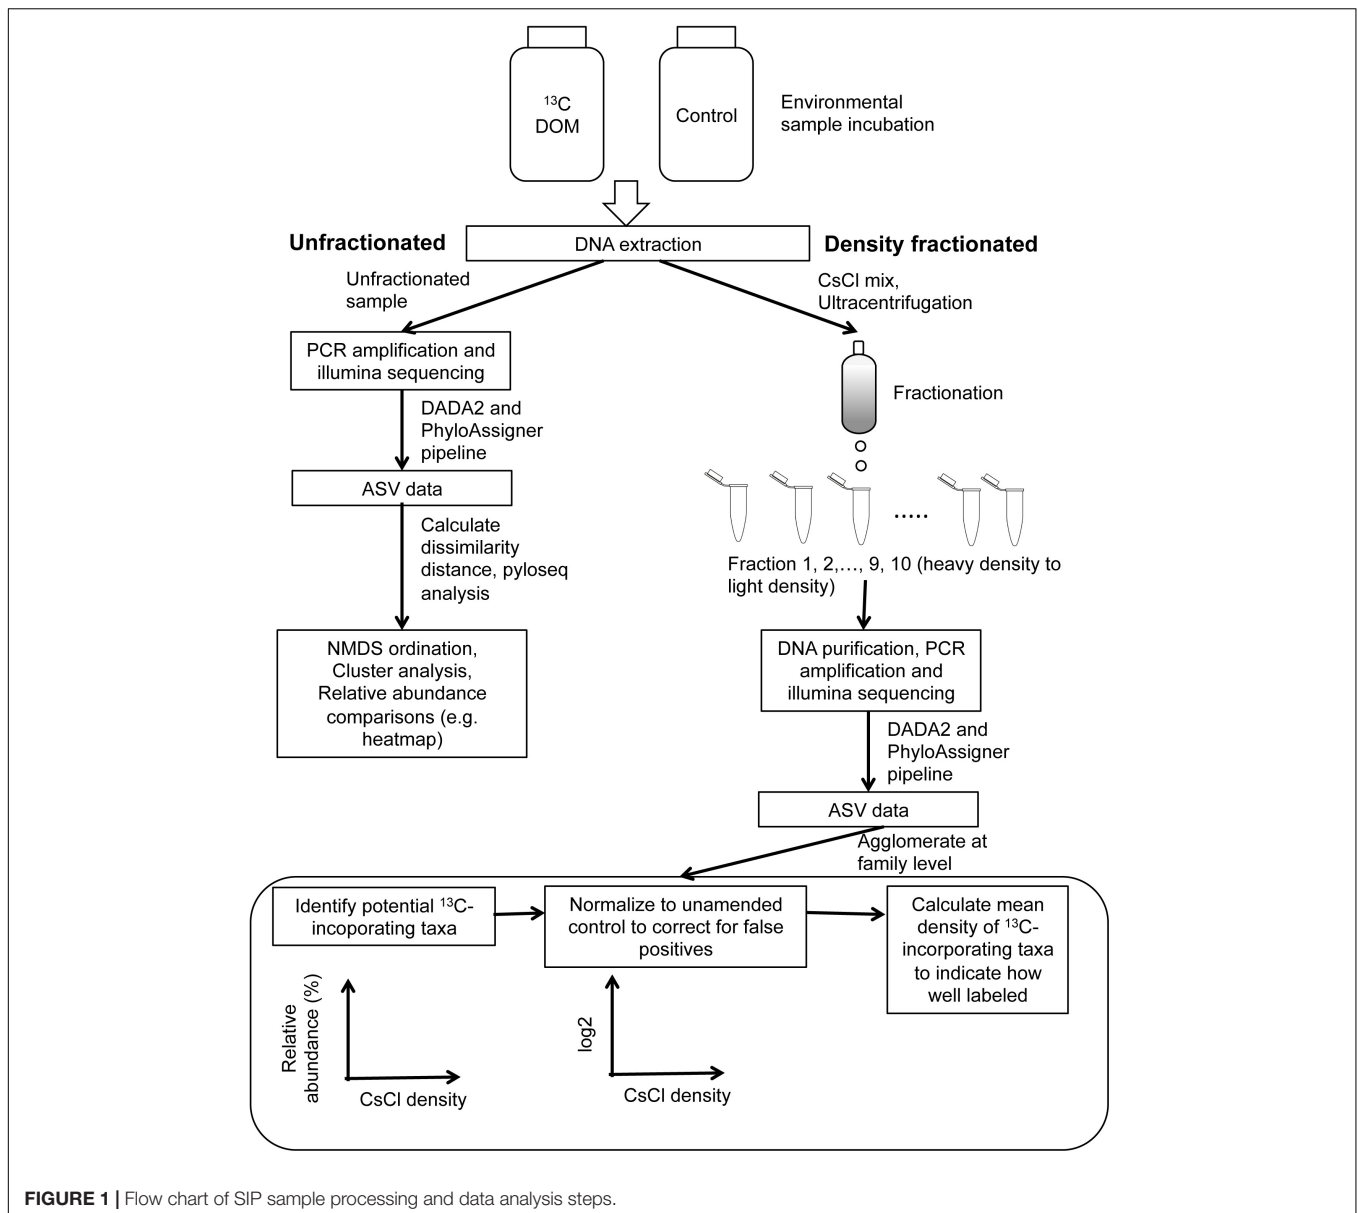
$^{13}$C DOM

Control

Environmental sample incubation

Unfractionated

DNA extraction

Density fractionated

Unfractionated sample

CsCl mix, Ultracentrifugation

PCR amplification and illumina sequencing

Fractionation

DADA2 and PhyloAssigner pipeline

ASV data

.....

Calculate dissimilarity distance, pyloseq analysis

Fraction 1, 2,…, 9, 10 (heavy density to light density)

NMDS ordination, Cluster analysis, Relative abundance comparisons (e.g. heatmap)

DNA purification, PCR amplification and illumina sequencing

DADA2 and PhyloAssigner pipeline

ASV data

Agglomerate at family level

Identify potential $^{13}$C-incoporating taxa

Normalize to unamended control to correct for false positives

Calculate mean density of $^{13}$C-incorporating taxa to indicate how well labeled

Relative abundance (%)

CsCl density

log2

CsCl density

FIGURE 1 | Flow chart of SIP sample processing and data analysis steps.